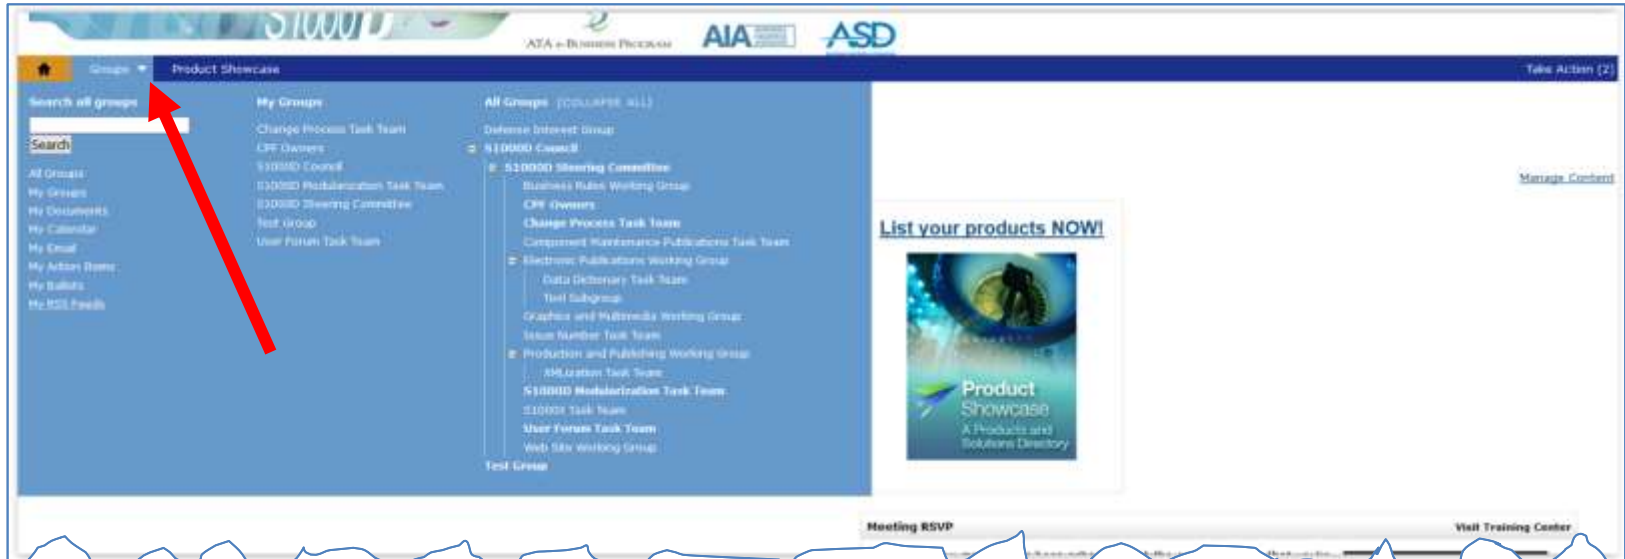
S1000D

ATA e-Business Program AIA ASD

Groups ▼ Product Showcase Take Action (2)

Search all groups

Search

All Groups
My Groups
My Documents
My Calendar
My Email
My Action Items
My Ballots
My RSS Feeds

My Groups

Change Process Task Team
CPF Owners
S1000D Council
S1000D Modularization Task Team
S1000D Steering Committee
Test Group
User Forum Task Team

All Groups (COLLAPSE ALL)

Defense Interest Group
S1000D Council
S1000D Steering Committee
Business Rules Working Group
CPF Owners
Change Process Task Team
Component Maintenance Publications Task Team
Electronic Publications Working Group
Data Dictionary Task Team
Test Subgroup
Graphics and Multimedia Working Group
Issue Number Task Team
Production and Publishing Working Group
XMLization Task Team
S1000D Modularization Task Team
S1000X Task Team
User Forum Task Team
Web Site Working Group
Test Group

Manage Content

List your products NOW!

Product Showcase
A Products and Solutions Directory

Meeting RSVP

Visit Training Center